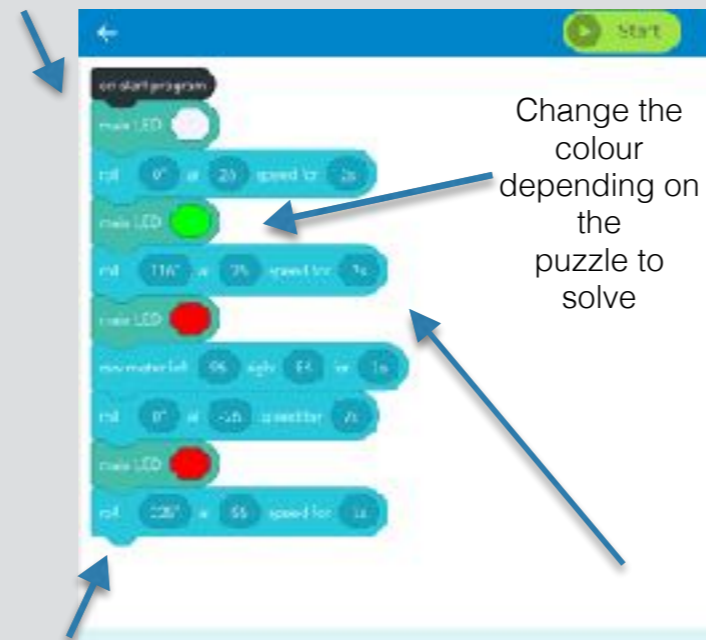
Start

on start program

main LED

roll 0° at 20 speed for 2s

main LED

roll 116° at 2% speed for 2s

main LED

raw motor left 96 right 55 for 1s

roll 0° at -55 speed for 2s

main LED

roll 228° at 55 speed for 1s

Change the colour depending on the puzzle to solve